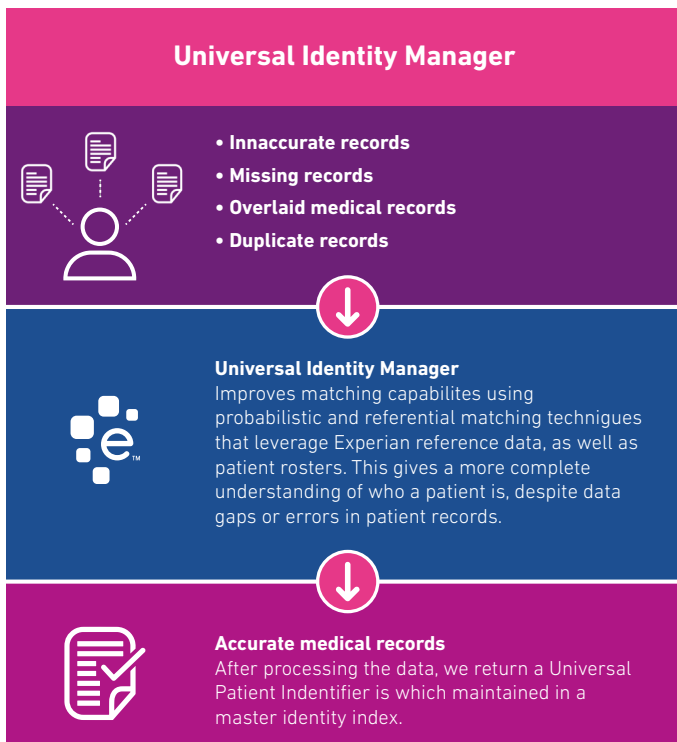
Universal Identity Manager

• Innaccurate records
• Missing records
• Overlaid medical records
• Duplicate records

Universal Identity Manager
Improves matching capabilites using probabilistic and referential matching techniques that leverage Experian reference data, as well as patient rosters. This gives a more complete understanding of who a patient is, despite data gaps or errors in patient records.

e™

Accurate medical records
After processing the data, we return a Universal Patient Indentifier is which maintained in a master identity index.